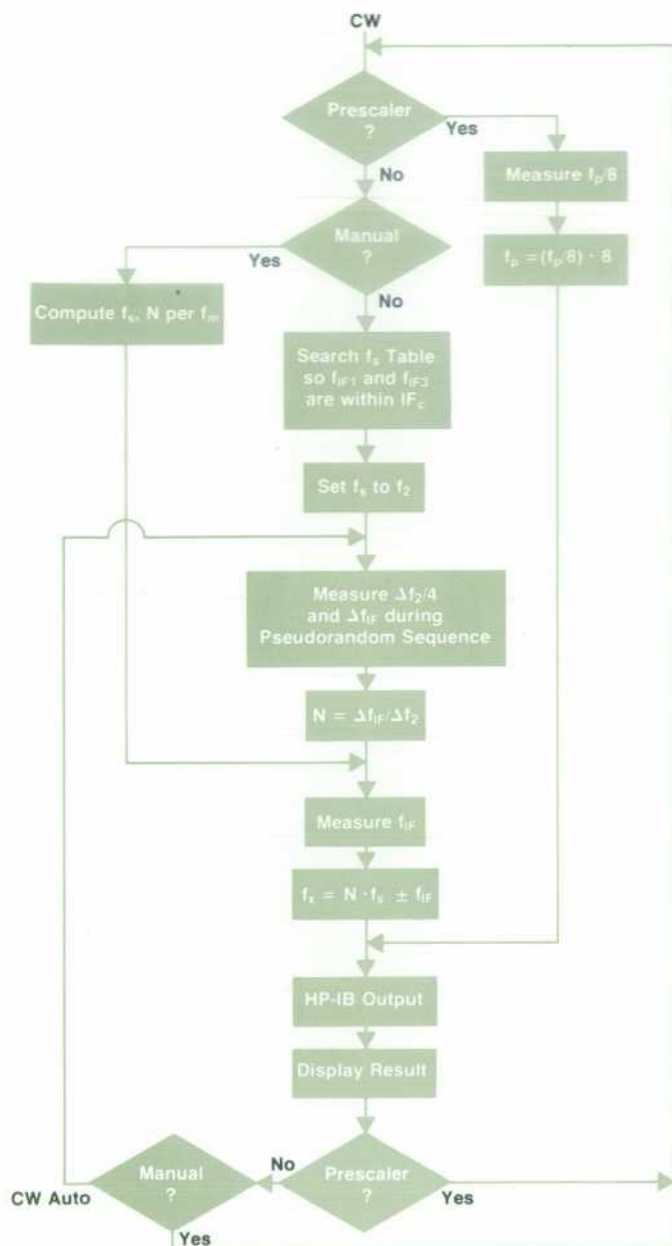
CW

Prescaler ?

Yes

Measure $f_p/8$

No

Manual ?

Yes

$f_p = (f_p/8) \cdot 8$

Compute $f_s$, N per $f_m$

No

Search $f_s$ Table so $f_{IF1}$ and $f_{IF3}$ are within $IF_c$

Set $f_s$ to $f_2$

Measure $\Delta f_2/4$ and $\Delta f_{IF}$ during Pseudorandom Sequence

$N = \Delta f_{IF}/\Delta f_2$

Measure $f_{IF}$

$f_x = N \cdot f_s \pm f_{IF}$

HP-IB Output

Display Result

CW Auto

Manual ?

No

Prescaler ?

Yes

Yes